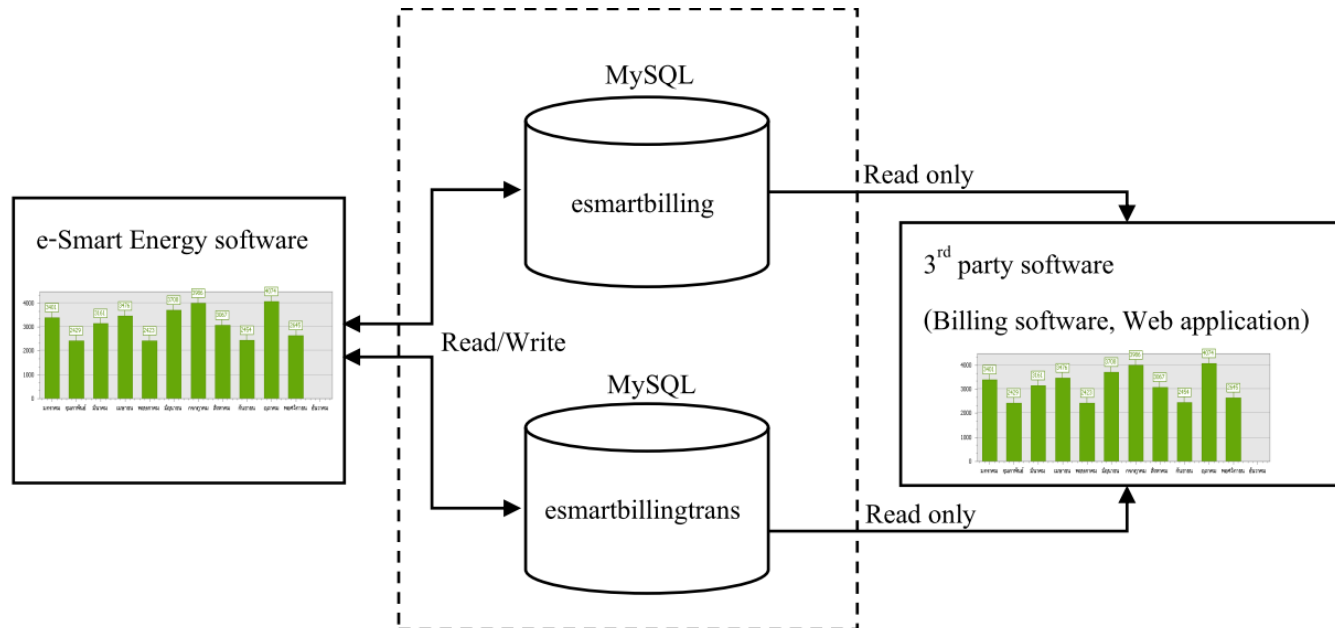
MySQL

esmartbilling

Read only

e-Smart Energy software

4000
3000
2000
1000
0

$3^{rd}$ party software

(Billing software, Web application)

Read/Write

MySQL

4000
3000
2000
1000
0

esmartbillingtrans

Read only